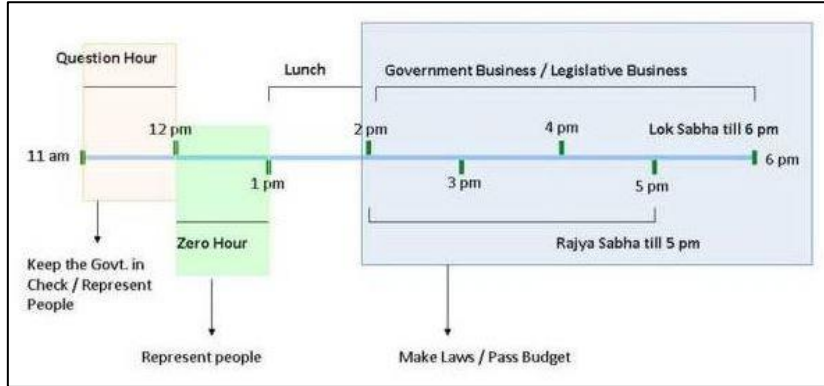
Question Hour

Lunch

Government Business / Legislative Business

12 pm

2 pm

4 pm

Lok Sabha till 6 pm

11 am

6 pm

1 pm

3 pm

5 pm

Zero Hour

Rajya Sabha till 5 pm

Keep the Govt. in Check / Represent People

Represent people

Make Laws / Pass Budget